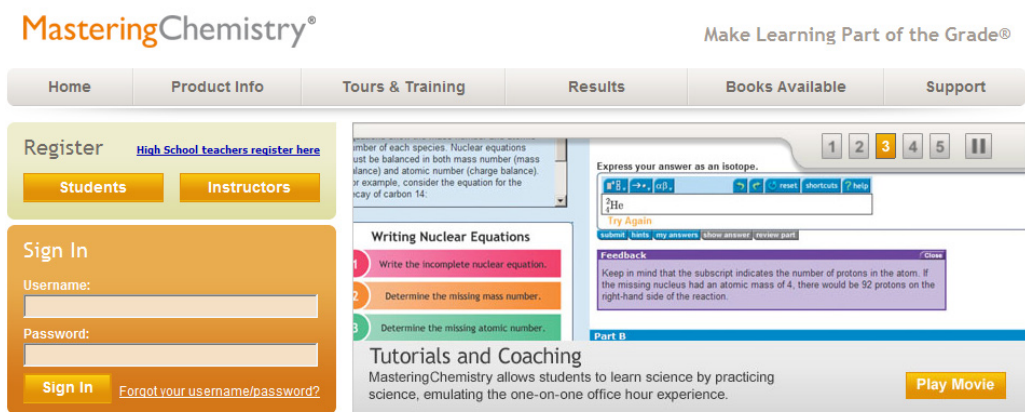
MasteringChemistry®

Make Learning Part of the Grade®

Home | Product Info | Tours & Training | Results | Books Available | Support

Register
High School teachers register here
Students
Instructors

Sign In
Username:
Password:
Sign In
Forgot your username/password?

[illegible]mber of each species. Nuclear equations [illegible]ust be balanced in both mass number (mass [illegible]alance) and atomic number (charge balance). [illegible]or example, consider the equation for the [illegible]ecay of carbon 14:

Writing Nuclear Equations
1 Write the incomplete nuclear equation.
2 Determine the missing mass number.
3 Determine the missing atomic number.

1 2 3 4 5

Express your answer as an isotope.
reset shortcuts ? help
$^{2}_{1}He$
Try Again
submit hints my answers show answer review part

Feedback
Close
Keep in mind that the subscript indicates the number of protons in the atom. If the missing nucleus had an atomic mass of 4, there would be 92 protons on the right-hand side of the reaction.

Part B

Tutorials and Coaching
MasteringChemistry allows students to learn science by practicing science, emulating the one-on-one office hour experience.
Play Movie